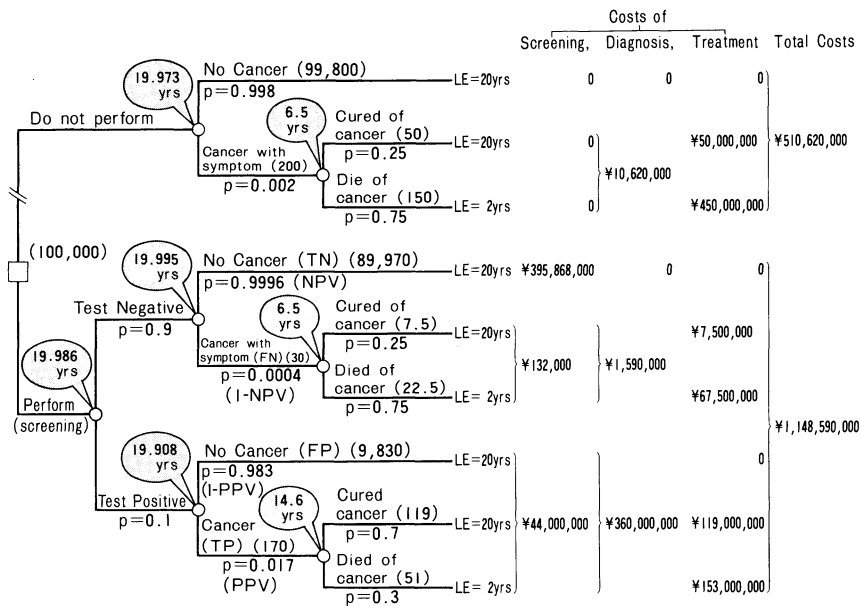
Costs of

Screening, Diagnosis, Treatment Total Costs

Do not perform

19.973 yrs

No Cancer (99,800)
p=0.998

LE=20yrs 0 0 0

6.5 yrs

Cancer with symptom (200)
p=0.002

Cured of cancer (50)
p=0.25

LE=20yrs 0 ¥50,000,000

¥10,620,000

¥510,620,000

Die of cancer (150)
p=0.75

LE= 2yrs 0 ¥450,000,000

(100,000)

19.995 yrs

No Cancer (TN) (89,970)
p=0.9996 (NPV)

LE=20yrs ¥395,868,000 0 0

Test Negative
p=0.9

6.5 yrs

Cancer with symptom (FN) (30)
p=0.0004
(1-NPV)

Cured of cancer (7.5)
p=0.25

LE=20yrs ¥7,500,000

¥132,000 ¥1,590,000

Died of cancer (22.5)
p=0.75

LE= 2yrs ¥67,500,000

19.986 yrs

Perform (screening)

¥1,148,590,000

19.908 yrs

No Cancer (FP) (9,830)
p=0.983
(1-PPV)

LE=20yrs 0

Test Positive
p=0.1

14.6 yrs

Cancer (TP) (170)
p=0.017
(PPV)

Cured cancer (119)
p=0.7

LE=20yrs ¥44,000,000 ¥360,000,000 ¥119,000,000

Died of cancer (51)
p=0.3

LE= 2yrs ¥153,000,000